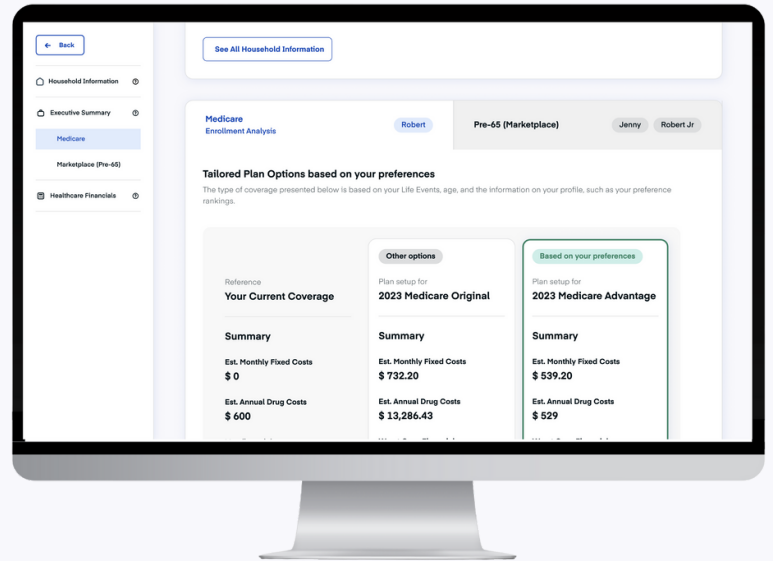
← Back

Household Information

Executive Summary

Medicare

Marketplace (Pre-65)

Healthcare Financials

See All Household Information

Medicare
Enrollment Analysis

Robert

Pre-65 (Marketplace)

Jenny

Robert Jr

Tailored Plan Options based on your preferences

The type of coverage presented below is based on your Life Events, age, and the information on your profile, such as your preference rankings.

Reference
Your Current Coverage

Summary

Est. Monthly Fixed Costs
$ 0

Est. Annual Drug Costs
$ 600

Other options

Plan setup for
2023 Medicare Original

Summary

Est. Monthly Fixed Costs
$ 732.20

Est. Annual Drug Costs
$ 13,286.43

Based on your preferences

Plan setup for
2023 Medicare Advantage

Summary

Est. Monthly Fixed Costs
$ 539.20

Est. Annual Drug Costs
$ 529